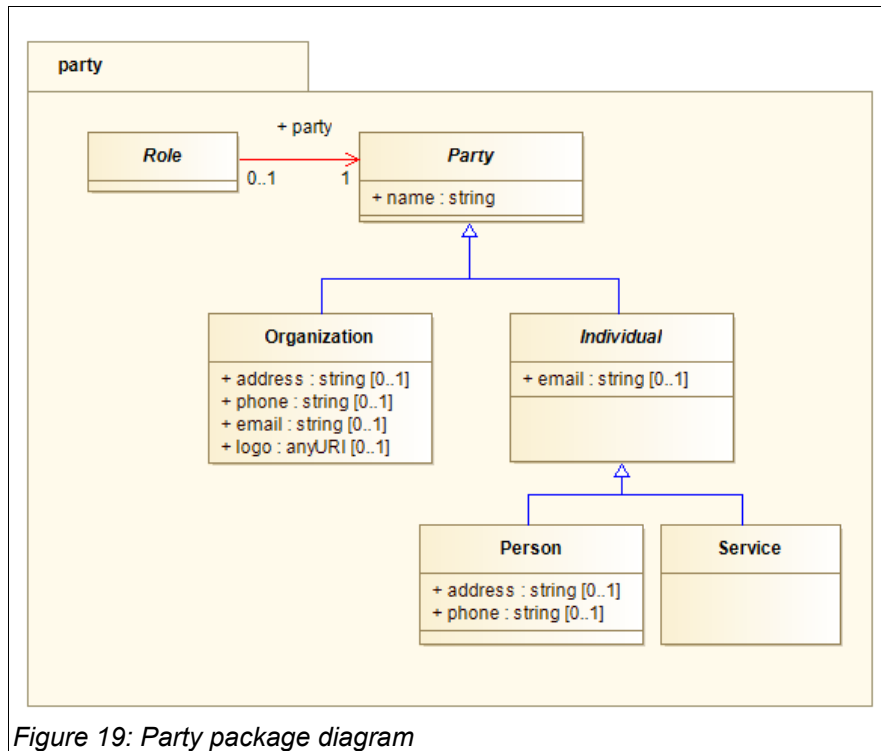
party

+ party

Role

0..1

1

Party

+ name : string

Organization

+ address : string [0..1]
+ phone : string [0..1]
+ email : string [0..1]
+ logo : anyURI [0..1]

Individual

+ email : string [0..1]

Person

+ address : string [0..1]
+ phone : string [0..1]

Service

Figure 19: Party package diagram